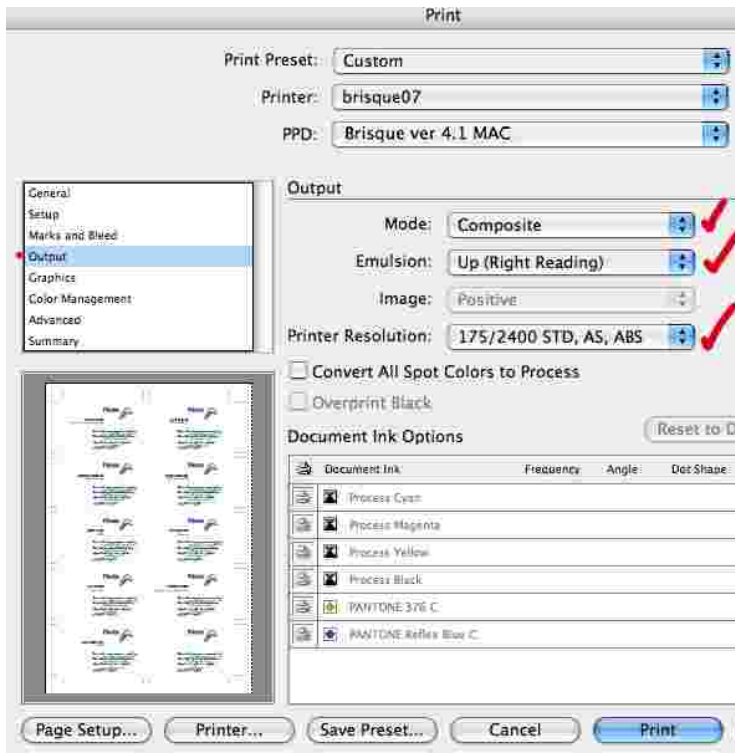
Print

Print Preset: Custom

Printer: brisque07

PPD: Brisque ver 4.1 MAC

General
Setup
Marks and Bleed
Output
Graphics
Color Management
Advanced
Summary

Output

Mode: Composite

Emulsion: Up (Right Reading)

Image: Positive

Printer Resolution: 175/2400 STD, AS, ABS

Convert All Spot Colors to Process

Overprint Black

Document Ink Options

Reset to D

| | Document Ink | Frequency | Angle | Dot Shape |
|---|---|---|---|---|
| | Process Cyan | | | |
| | Process Magenta | | | |
| | Process Yellow | | | |
| | Process Black | | | |
| | PANTONE 376 C | | | |
| | PANTONE Reflex Blue C | | | |

Page Setup... Printer... Save Preset... Cancel Print